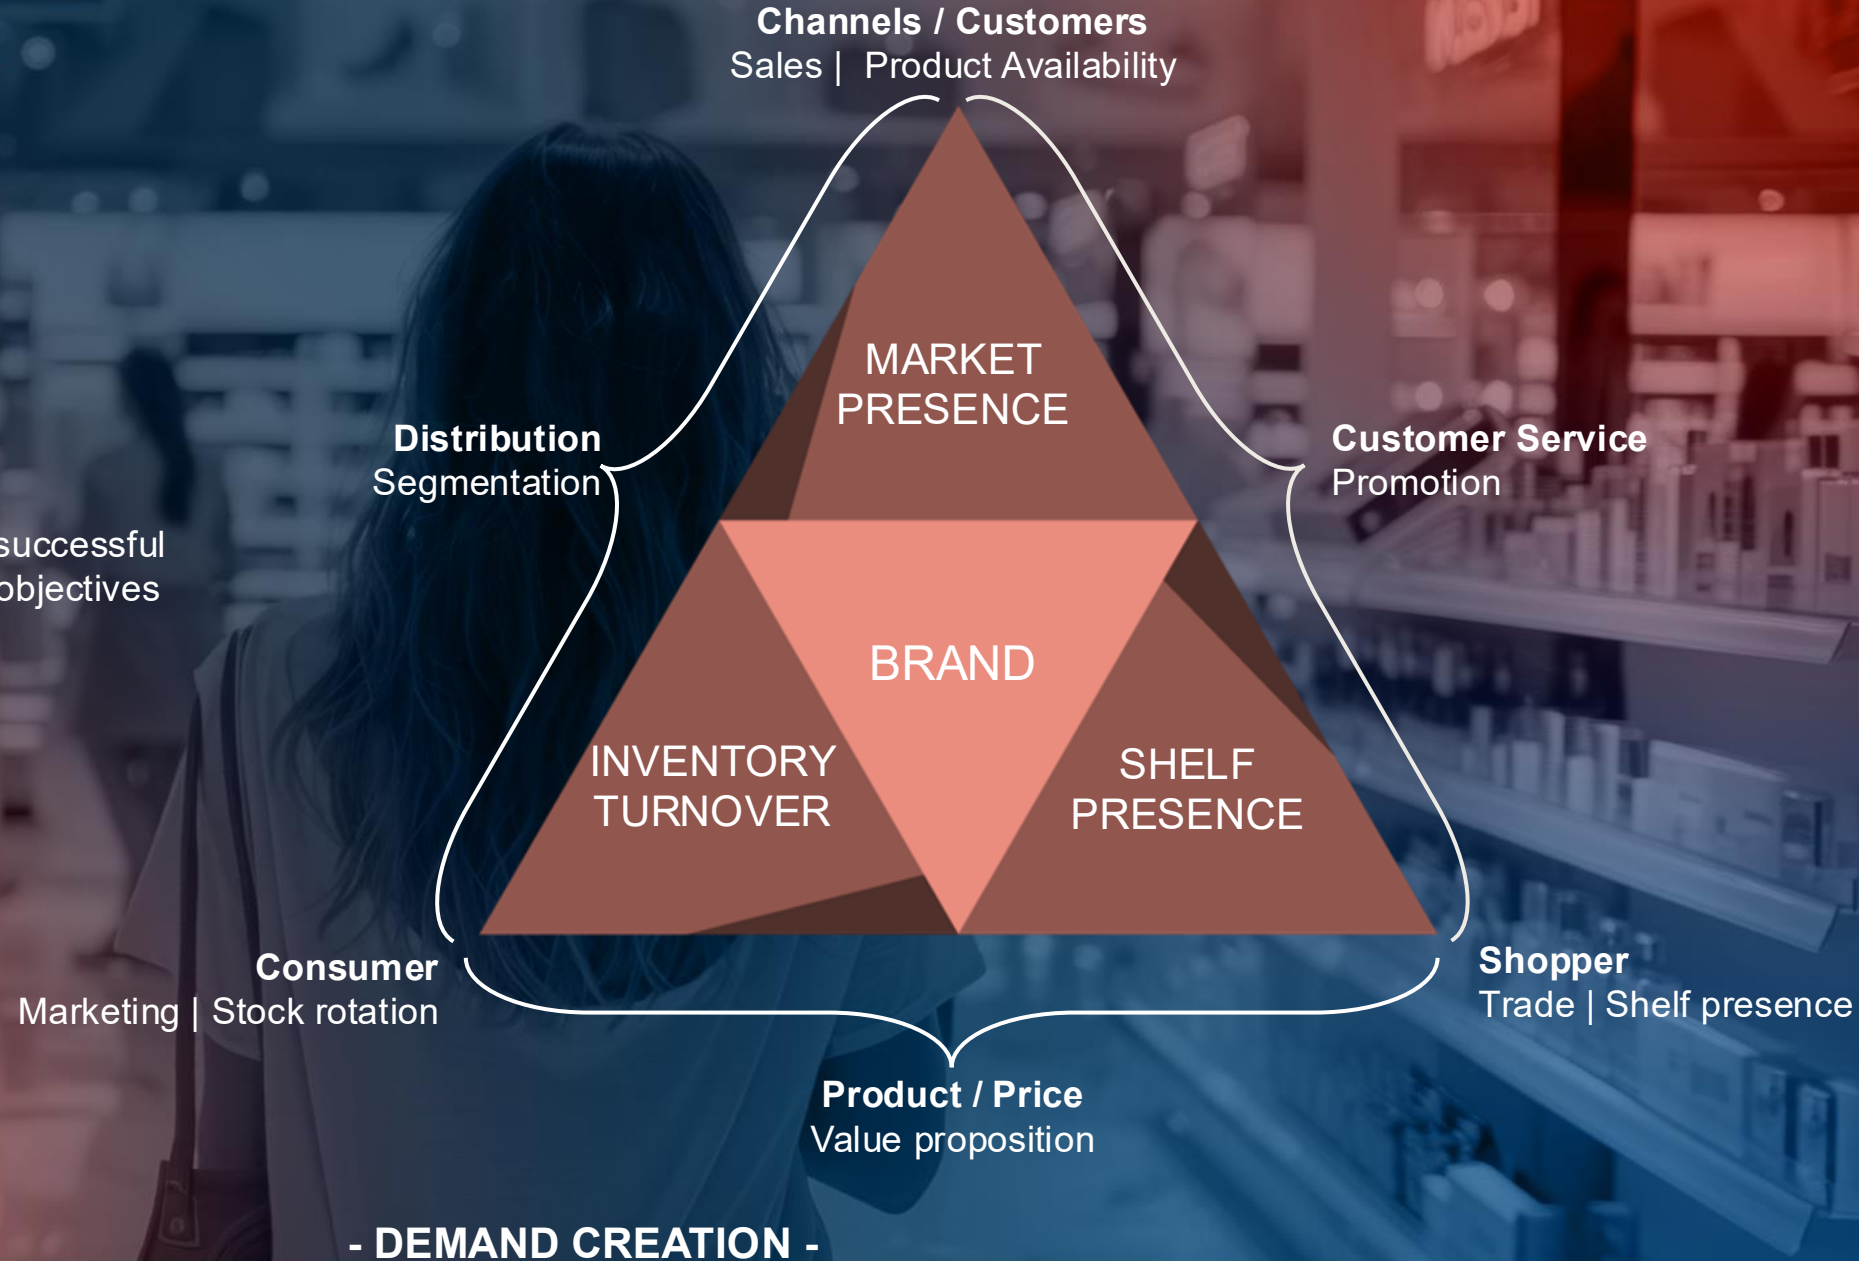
Channels / Customers
Sales | Product Availability

successful
objectives

Distribution
Segmentation

Customer Service
Promotion

MARKET PRESENCE

BRAND

INVENTORY TURNOVER

SHELF PRESENCE

Consumer
Marketing | Stock rotation

Shopper
Trade | Shelf presence

Product / Price
Value proposition

- DEMAND CREATION -